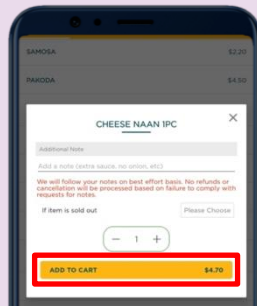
SAMOSA $2.20

PAKODA $4.50

CHEESE NAAN 1PC

×

Additional Note

Add a note (extra sauce, no onion, etc)

We will follow your notes on best effort basis. No refunds or cancellation will be processed based on failure to comply with requests for notes.

If item is sold out

Please Choose

− 1 +

ADD TO CART $4.70